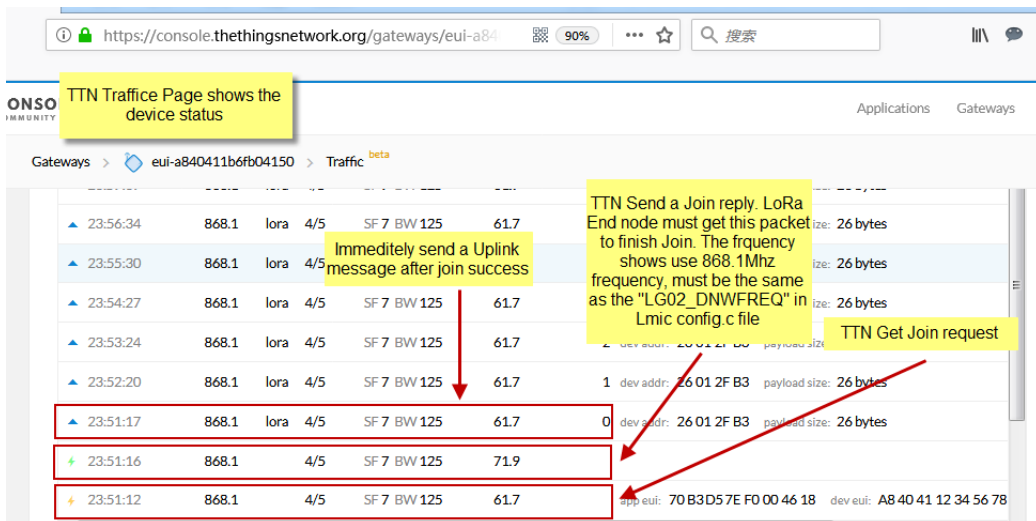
https://console.thethingsnetwork.org/gateways/eui-a84

90%

搜索

ONSO
MMUNITY

TTN Traffice Page shows the device status

Applications Gateways

Gateways > eui-a840411b6fb04150 > Traffic beta

TTN Send a Join reply. LoRa End node must get this packet to finish Join. The frquency shows use 868.1Mhz frequency, must be the same as the "LG02_DNWFREQ" in Lmic config.c file

Immeditely send a Uplink message after join success

TTN Get Join request

| | | | | | | | |
|---|---|---|---|---|---|---|---|
| 23:56:34 | 868.1 | lora | 4/5 | SF 7 BW 125 | 61.7 | | size: 26 bytes |
| 23:55:30 | 868.1 | lora | 4/5 | | | | size: 26 bytes |
| 23:54:27 | 868.1 | lora | 4/5 | SF 7 BW 125 | 61.7 | | size: 26 bytes |
| 23:53:24 | 868.1 | lora | 4/5 | SF 7 BW 125 | 61.7 | 2 dev addr: 26 01 2F B3 | payload size |
| 23:52:20 | 868.1 | lora | 4/5 | SF 7 BW 125 | 61.7 | 1 dev addr: 26 01 2F B3 | payload size: 26 bytes |
| 23:51:17 | 868.1 | lora | 4/5 | SF 7 BW 125 | 61.7 | 0 dev addr: 26 01 2F B3 | payload size: 26 bytes |
| 23:51:16 | 868.1 | | 4/5 | SF 7 BW 125 | 71.9 | | |
| 23:51:12 | 868.1 | | 4/5 | SF 7 BW 125 | 61.7 | app eui: 70 B3 D5 7E F0 00 46 18 | dev eui: A8 40 41 12 34 56 78 |